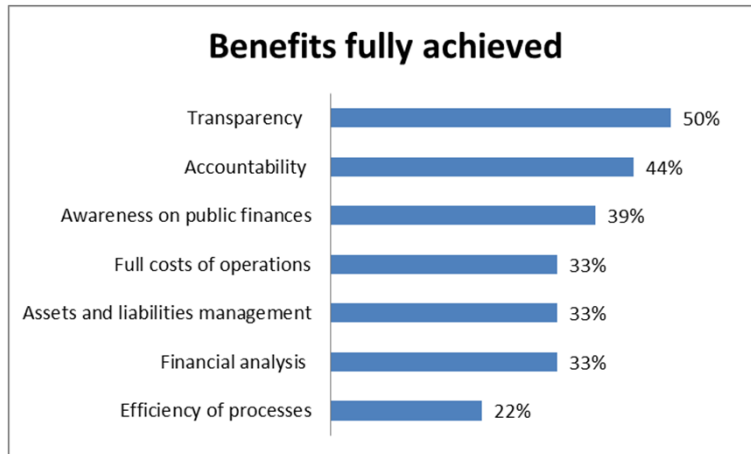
Benefits fully achieved

Transparency 50%

Accountability 44%

Awareness on public finances 39%

Full costs of operations 33%

Assets and liabilities management 33%

Financial analysis 33%

Efficiency of processes 22%